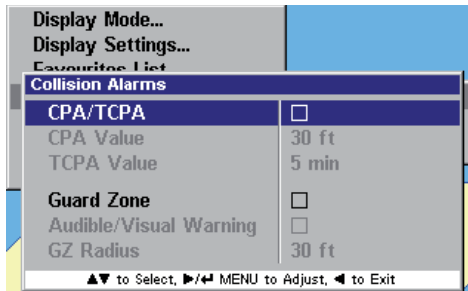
Display Mode...
Display Settings...
Favourites List

Collision Alarms

| | |
|---|---|
| CPA/TCPA | ☐ |
| CPA Value | 30 ft |
| TCPA Value | 5 min |
| Guard Zone | ☐ |
| Audible/Visual Warning | ☐ |
| GZ Radius | 30 ft |

▲▼ to Select, ▶/↵ MENU to Adjust, ◀ to Exit